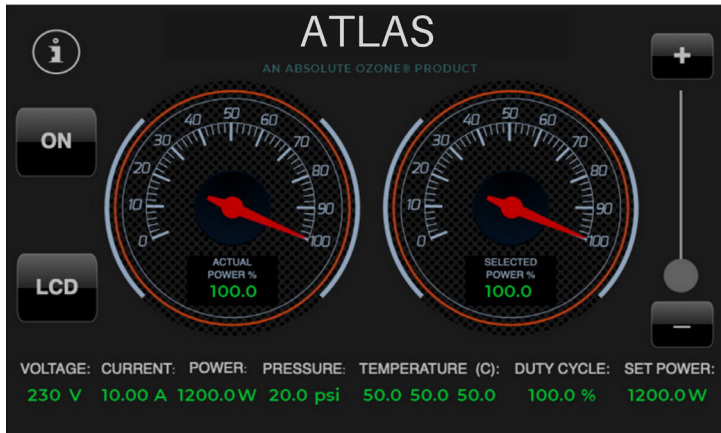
i

ATLAS

AN ABSOLUTE OZONE® PRODUCT

+

ON

LCD

−

0 10 20 30 40 50 60 70 80 90 100

ACTUAL POWER %
100.0

0 10 20 30 40 50 60 70 80 90 100

SELECTED POWER %
100.0

| VOLTAGE: | CURRENT: | POWER: | PRESSURE: | TEMPERATURE (C): | DUTY CYCLE: | SET POWER: |
|---|---|---|---|---|---|---|
| 230 V | 10.00 A | 1200.0 W | 20.0 psi | 50.0 50.0 50.0 | 100.0 % | 1200.0 W |